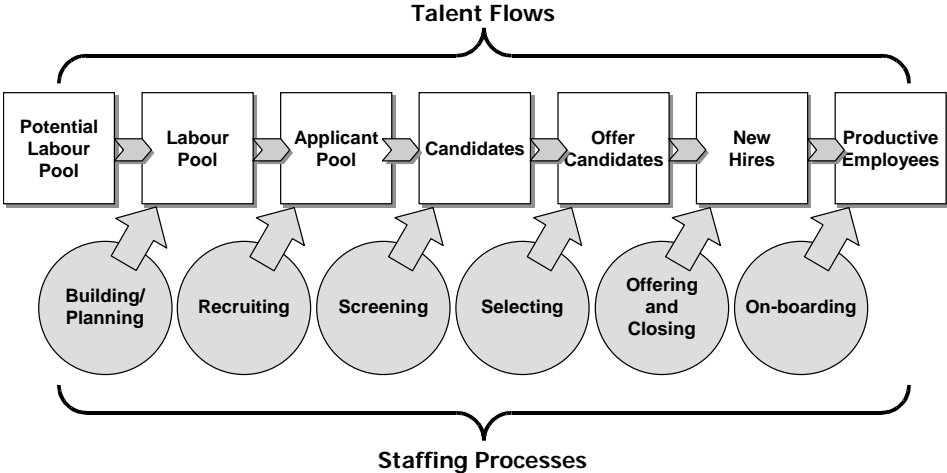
Talent Flows

Potential Labour Pool

Labour Pool

Applicant Pool

Candidates

Offer Candidates

New Hires

Productive Employees

Building/ Planning

Recruiting

Screening

Selecting

Offering and Closing

On-boarding

Staffing Processes